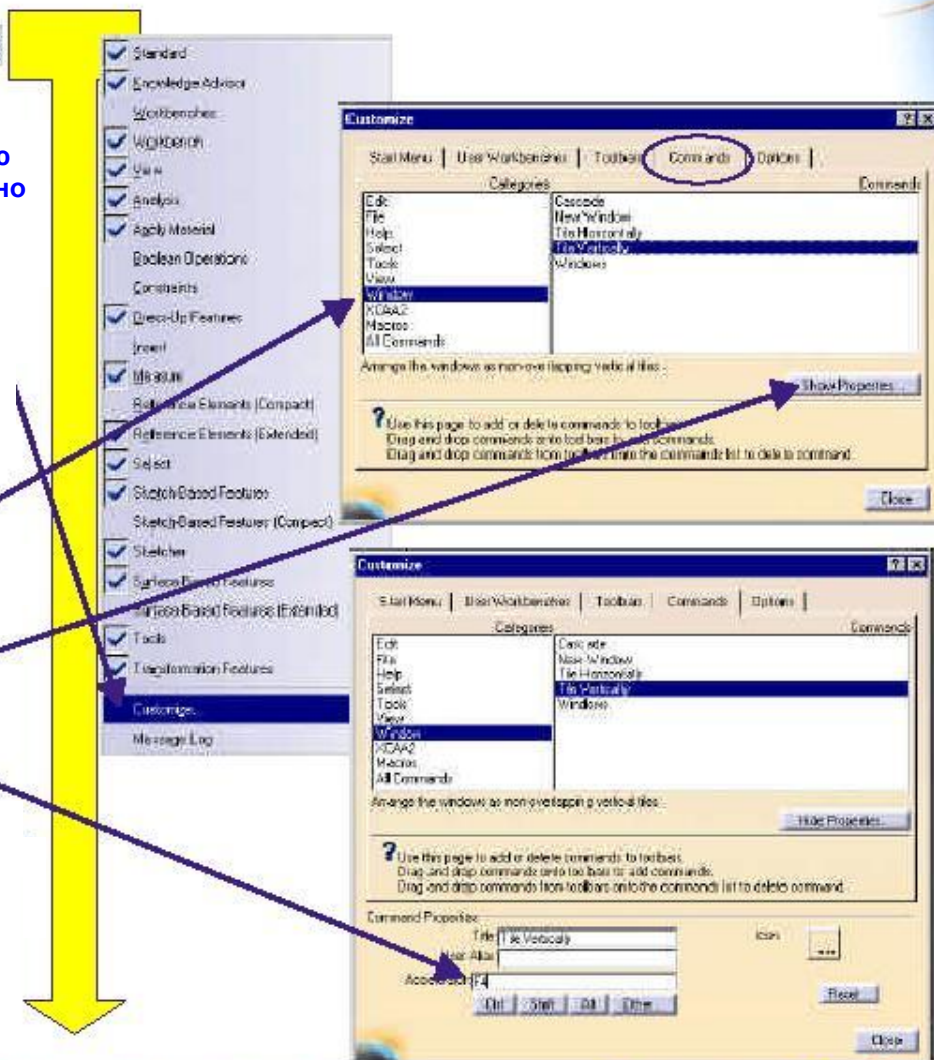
о
но

Standard
Knowledge Advisor
Workbenches
Workbench
View
Analysis
Apply Material
Boolean Operations
Constraints
Dress-Up Features
Insert
Measure
Reference Elements (Compact)
Reference Elements (Extended)
Select
Sketch-Based Features
Sketch-Based Features (Compact)
Sketcher
Surface-Based Features
Surface-Based Features (Extended)
Tools
Transformation Features
Customize...
Message Log

Customize
Start Menu | User Workbenches | Toolbars | Commands | Options
Categories
Commands
Edit
File
Help
Select
Tools
View
Window
XCAA2
Macros
All Commands
Cascade
New Window
Tile Horizontally
Tile Vertically
Windows
Arrange the windows as non-overlapping vertical tiles.
Show Properties...
Use this page to add or delete commands to toolbars.
Drag and drop commands onto tool bars to add commands.
Drag and drop commands from toolbars onto the commands list to delete command.
Close

Customize
Start Menu | User Workbenches | Toolbars | Commands | Options
Categories
Commands
Edit
File
Help
Select
Tools
View
Window
XCAA2
Macros
All Commands
Cascade
New Window
Tile Horizontally
Tile Vertically
Windows
Arrange the windows as non-overlapping vertical tiles.
Hide Properties...
Use this page to add or delete commands to toolbars.
Drag and drop commands onto tool bars to add commands.
Drag and drop commands from toolbars onto the commands list to delete command.
Command Properties
Title Tile Vertically
User Alias
Accelerator F4
Icon
...
Ctrl | Shift | Alt | Other...
Reset
Close